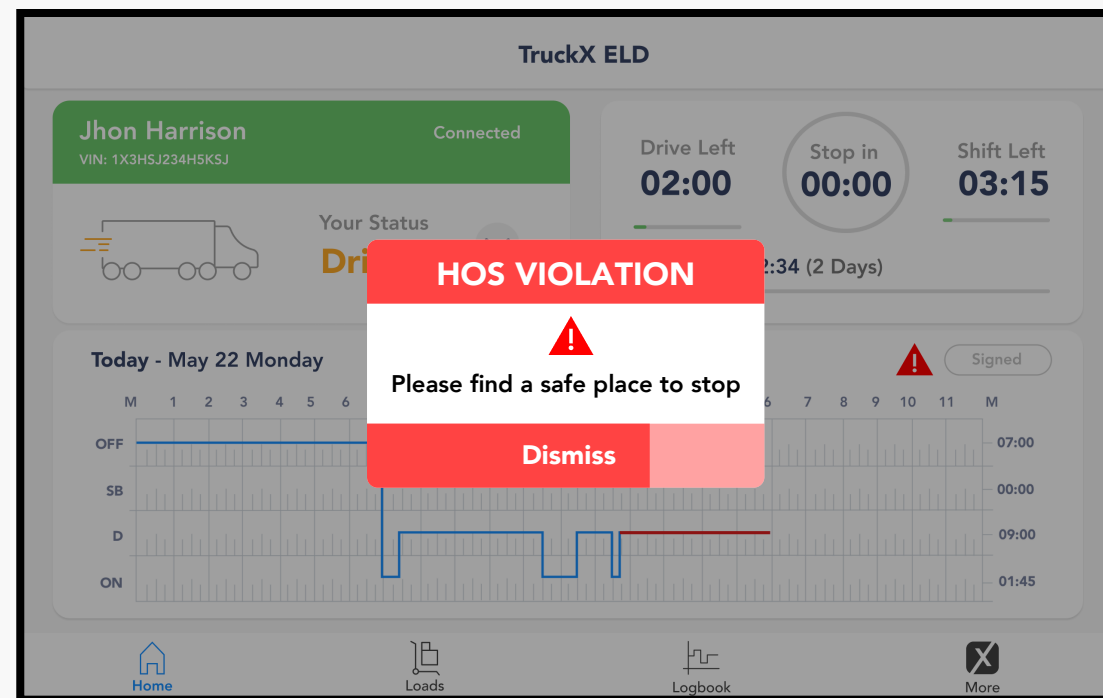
TruckX ELD

Jhon Harrison
VIN: 1X3HSJ234H5KSJ
Connected

Your Status
Dri

Drive Left
02:00

Stop in
00:00

Shift Left
03:15

2:34 (2 Days)

HOS VIOLATION

Please find a safe place to stop

Dismiss

Today - May 22 Monday

Signed

M 1 2 3 4 5 6 6 7 8 9 10 11 M

OFF
SB
D
ON

07:00
00:00
09:00
01:45

Home
Loads
Logbook
More